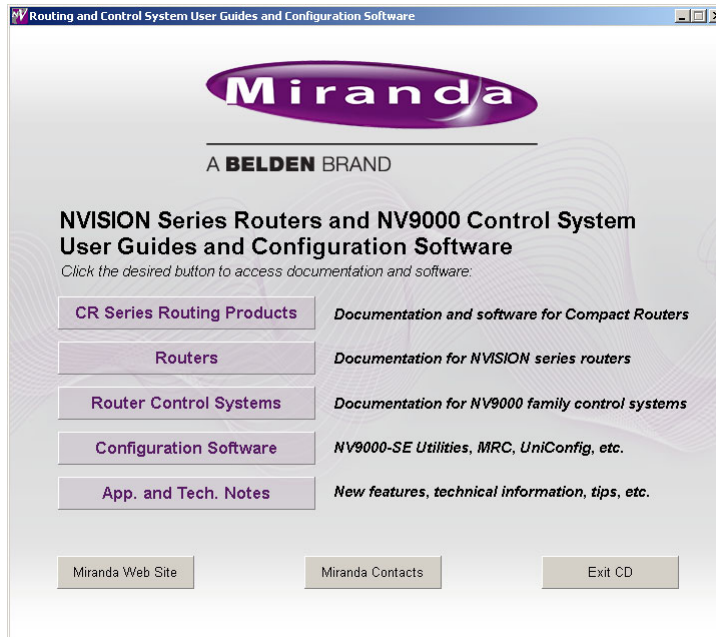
Routing and Control System User Guides and Configuration Software

Miranda

A BELDEN BRAND

NVISION Series Routers and NV9000 Control System User Guides and Configuration Software

Click the desired button to access documentation and software:

CR Series Routing Products
Documentation and software for Compact Routers

Routers
Documentation for NVISION series routers

Router Control Systems
Documentation for NV9000 family control systems

Configuration Software
NV9000-SE Utilities, MRC, UniConfig, etc.

App. and Tech. Notes
New features, technical information, tips, etc.

Miranda Web Site

Miranda Contacts

Exit CD